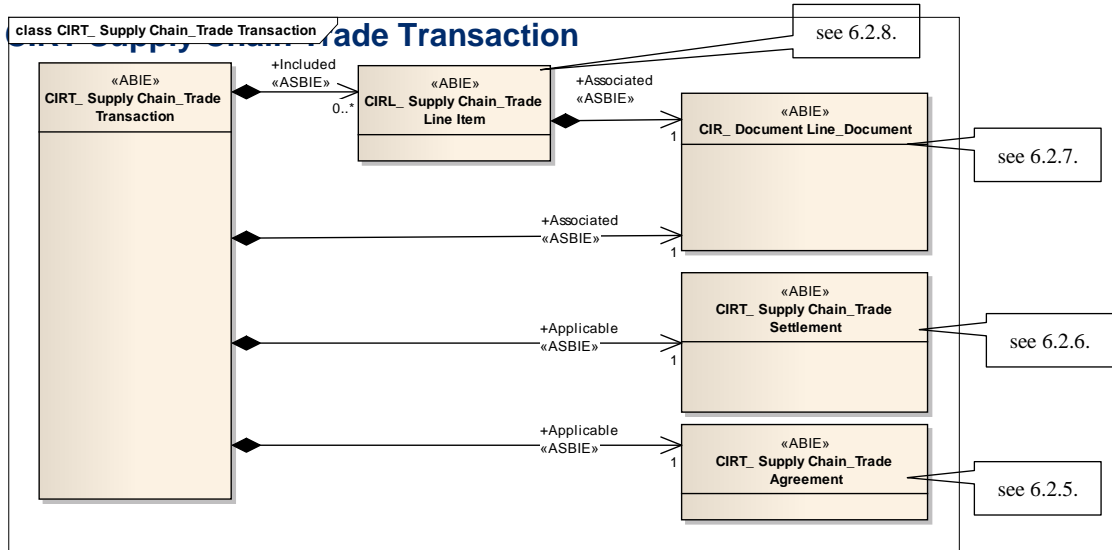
class CIRT_ Supply Chain_Trade Transaction

CIRT Supply Chain Trade Transaction

see 6.2.8.

«ABIE»
CIRT_ Supply Chain_Trade Transaction

+Included
«ASBIE»
0..*

«ABIE»
CIRL_ Supply Chain_Trade Line Item

+Associated
«ASBIE»
1

«ABIE»
CIR_ Document Line_Document

see 6.2.7.

+Associated
«ASBIE»
1

«ABIE»
CIRT_ Supply Chain_Trade Settlement

+Applicable
«ASBIE»
1

see 6.2.6.

+Applicable
«ASBIE»
1

«ABIE»
CIRT_ Supply Chain_Trade Agreement

see 6.2.5.